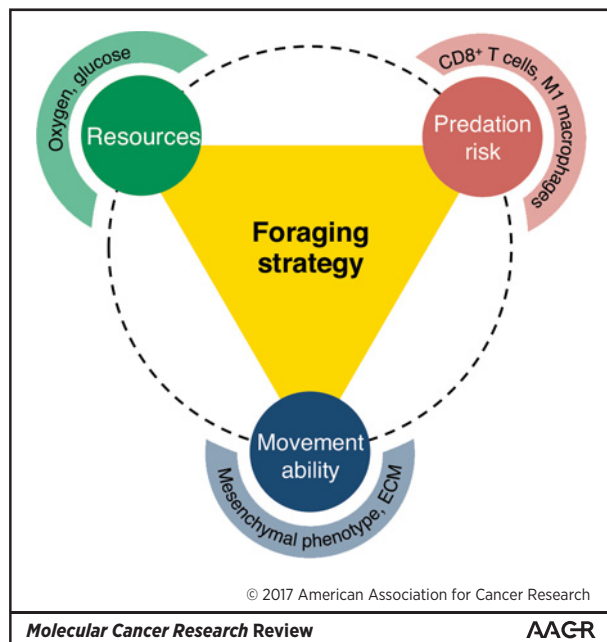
Oxygen, glucose

Resources

CD8$^+$ T cells, M1 macrophages

Predation risk

Foraging strategy

Movement ability

Mesenchymal phenotype, ECM

© 2017 American Association for Cancer Research

Molecular Cancer Research Review

AACR